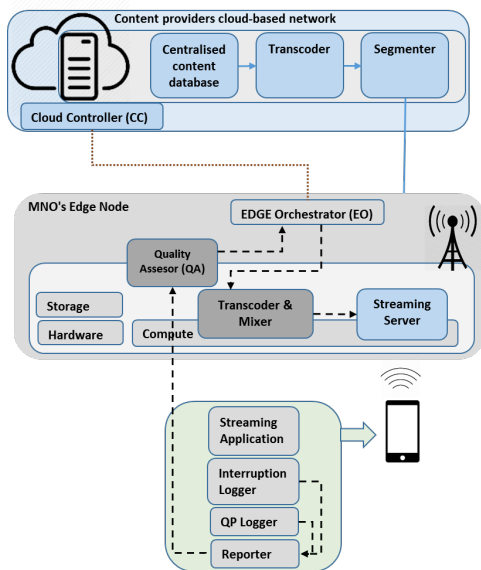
Content providers cloud-based network

Centralised content database

Transcoder

Segmenter

Cloud Controller (CC)

MNO's Edge Node

EDGE Orchestrator (EO)

Quality Assesor (QA)

Storage

Hardware

Compute

Transcoder & Mixer

Streaming Server

Streaming Application

Interruption Logger

QP Logger

Reporter